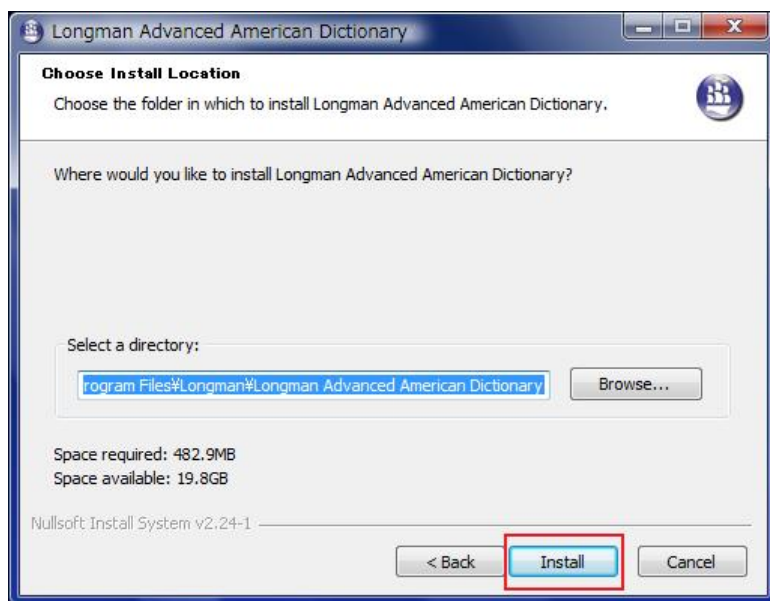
Longman Advanced American Dictionary

Choose Install Location

Choose the folder in which to install Longman Advanced American Dictionary.

Where would you like to install Longman Advanced American Dictionary?

Select a directory:

rogram Files¥Longman¥Longman Advanced American Dictionary

Browse...

Space required: 482.9MB
Space available: 19.8GB

Nullsoft Install System v2.24-1

< Back

Install

Cancel